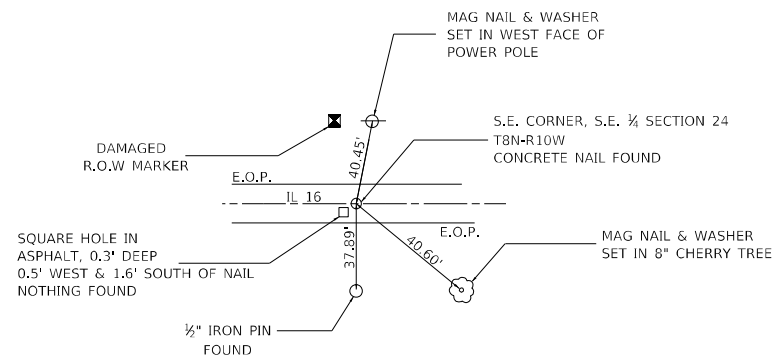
MAG NAIL & WASHER SET IN WEST FACE OF POWER POLE

DAMAGED R.O.W MARKER

S.E. CORNER, S.E. ¼ SECTION 24 T8N-R10W CONCRETE NAIL FOUND

40.45'

E.O.P.

IL 16

E.O.P.

SQUARE HOLE IN ASPHALT, 0.3' DEEP 0.5' WEST & 1.6' SOUTH OF NAIL NOTHING FOUND

37.89'

40.60'

MAG NAIL & WASHER SET IN 8" CHERRY TREE

½" IRON PIN FOUND